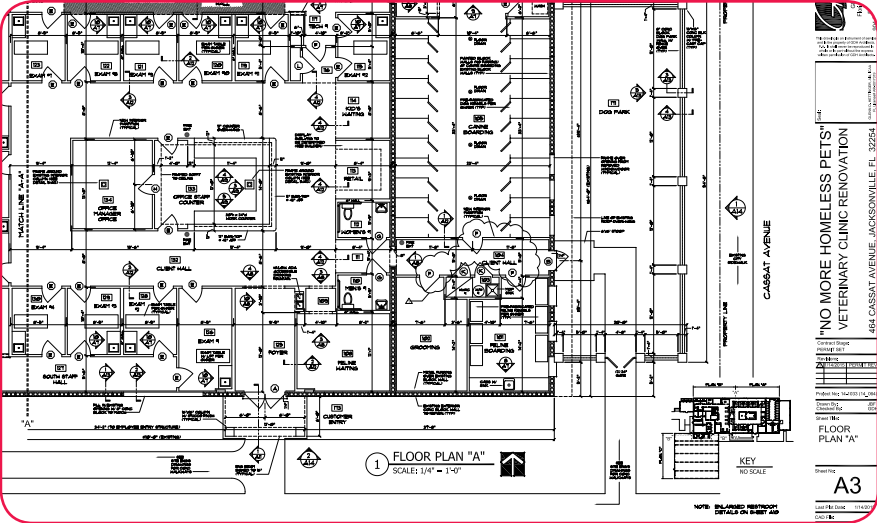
EXAM 2
EXAM 3
EXAM 4
EXAM 5
TECH 3
KID'S WAITING
CANINE BOARDING
DOG PARK
MATCH LINE "A-A"
OFFICE MANAGER OFFICE
OFFICE STAFF COUNTER
RETAIL
WOMEN'S
CLIENT HALL
CLIENT HALL
MEN'S
EXAM 6
EXAM 7
EXAM 8
EXAM 9
SOUTH STAFF HALL
FOYER
FELINE WAITING
GROOMING
FELINE BOARDING
CUSTOMER ENTRY
CASSAT AVENUE
PROPERTY LINE
"A"
FLOOR PLAN "A"
SCALE: 1/4" = 1'-0"
1
KEY
NO SCALE
NOTE: ENLARGED RESTROOM DETAILS ON SHEET A9
"NO MORE HOMELESS PETS"
VETERINARY CLINIC RENOVATION
464 CASSAT AVENUE, JACKSONVILLE, FL 32254
Contract Stage:
PERMIT SET
Revisions:
Project No: 
Drawn By:
Checked By:
Sheet Title:
FLOOR PLAN "A"
Sheet No:
A3
Last File Date:
CAD File: